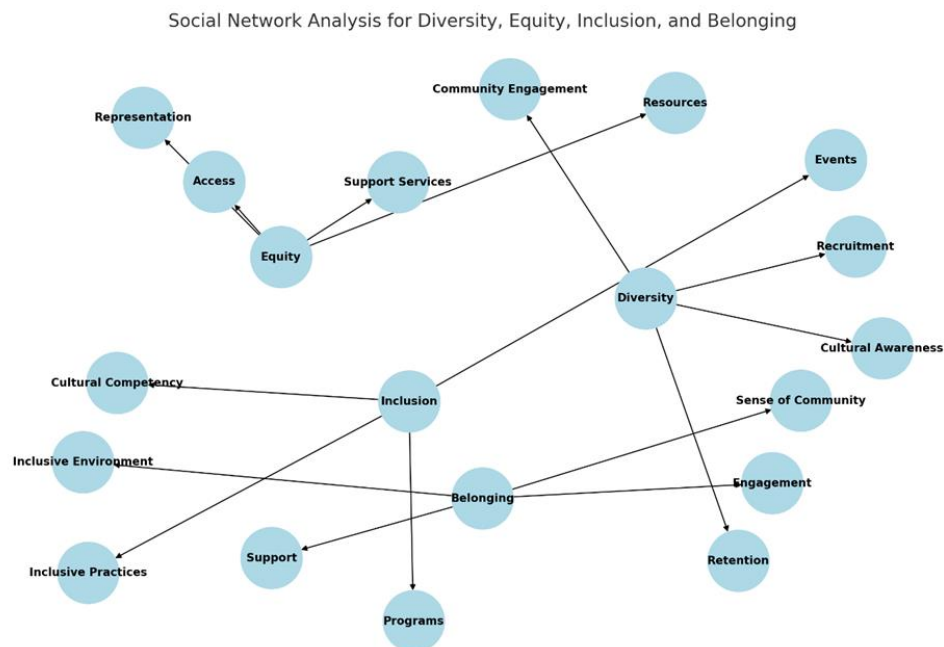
Social Network Analysis for Diversity, Equity, Inclusion, and Belonging

Community Engagement

Resources

Representation

Access

Support Services

Events

Equity

Recruitment

Diversity

Cultural Awareness

Cultural Competency

Inclusion

Sense of Community

Inclusive Environment

Belonging

Engagement

Support

Retention

Inclusive Practices

Programs